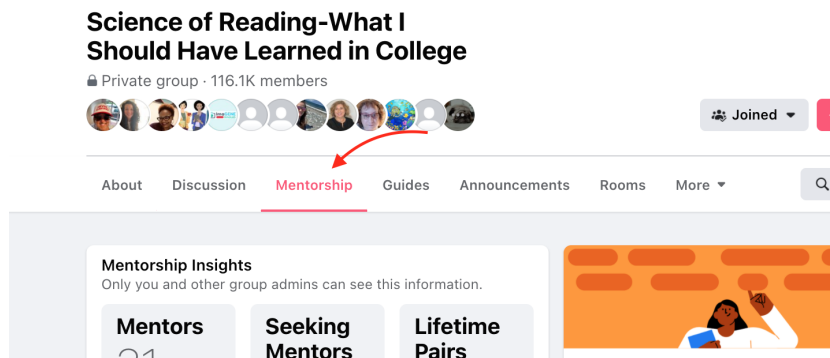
Science of Reading-What I Should Have Learned in College

Private group · 116.1K members

Joined

About Discussion Mentorship Guides Announcements Rooms More

Mentorship Insights

Only you and other group admins can see this information.

Mentors

Seeking Mentors

Lifetime Pairs